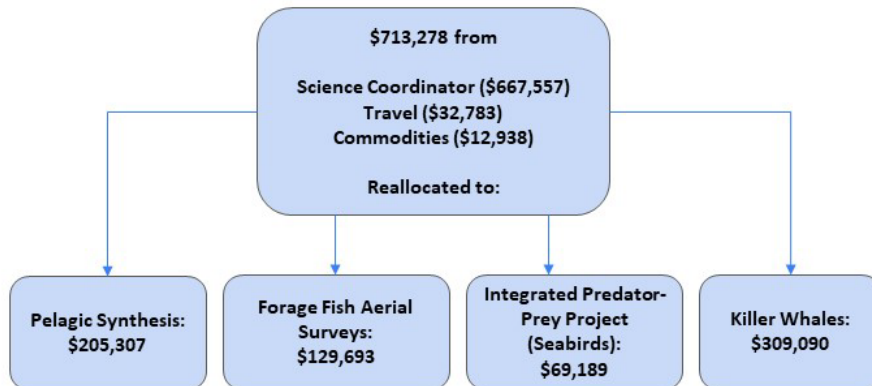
\$713,278 from

Science Coordinator (\$667,557)
Travel (\$32,783)
Commodities (\$12,938)

Reallocated to:

Pelagic Synthesis: \$205,307

Forage Fish Aerial Surveys: \$129,693

Integrated Predator-Prey Project (Seabirds): \$69,189

Killer Whales: \$309,090